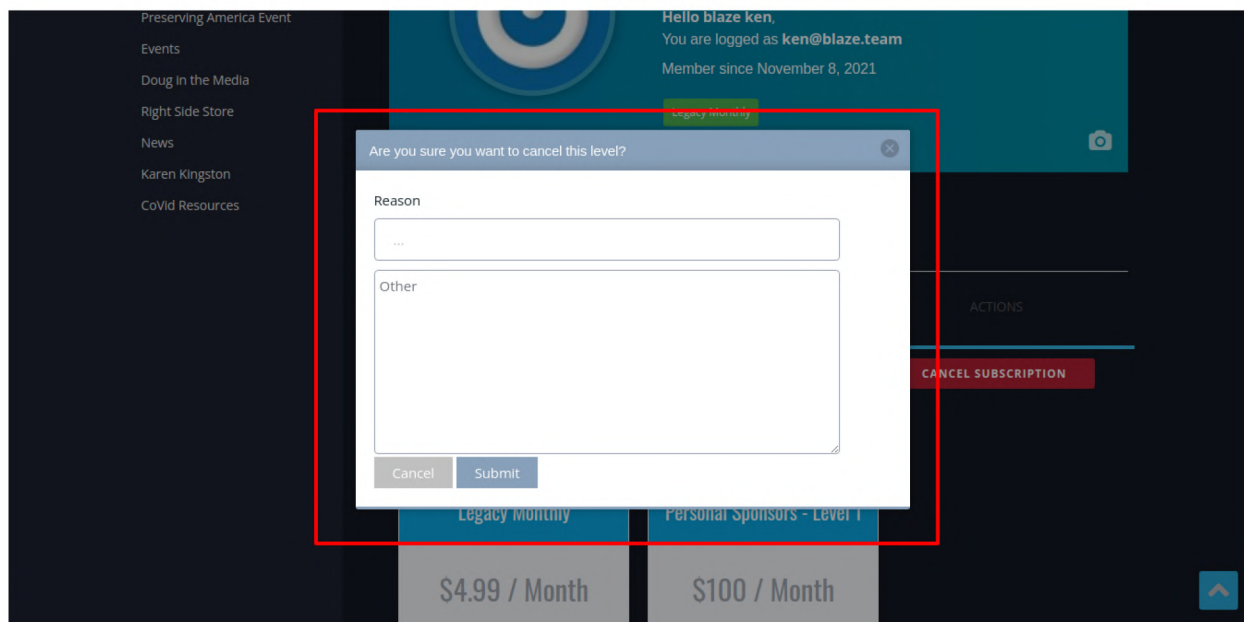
Preserving America Event
Events
Doug in the Media
Right Side Store
News
Karen Kingston
CoVid Resources

Hello blaze ken,
You are logged as ken@blaze.team
Member since November 8, 2021

Legacy Monthly

Are you sure you want to cancel this level?

Reason

...

Other

Cancel Submit

ACTIONS

CANCEL SUBSCRIPTION

Legacy Monthly

$4.99 / Month

Personal Sponsors - Level 1

$100 / Month